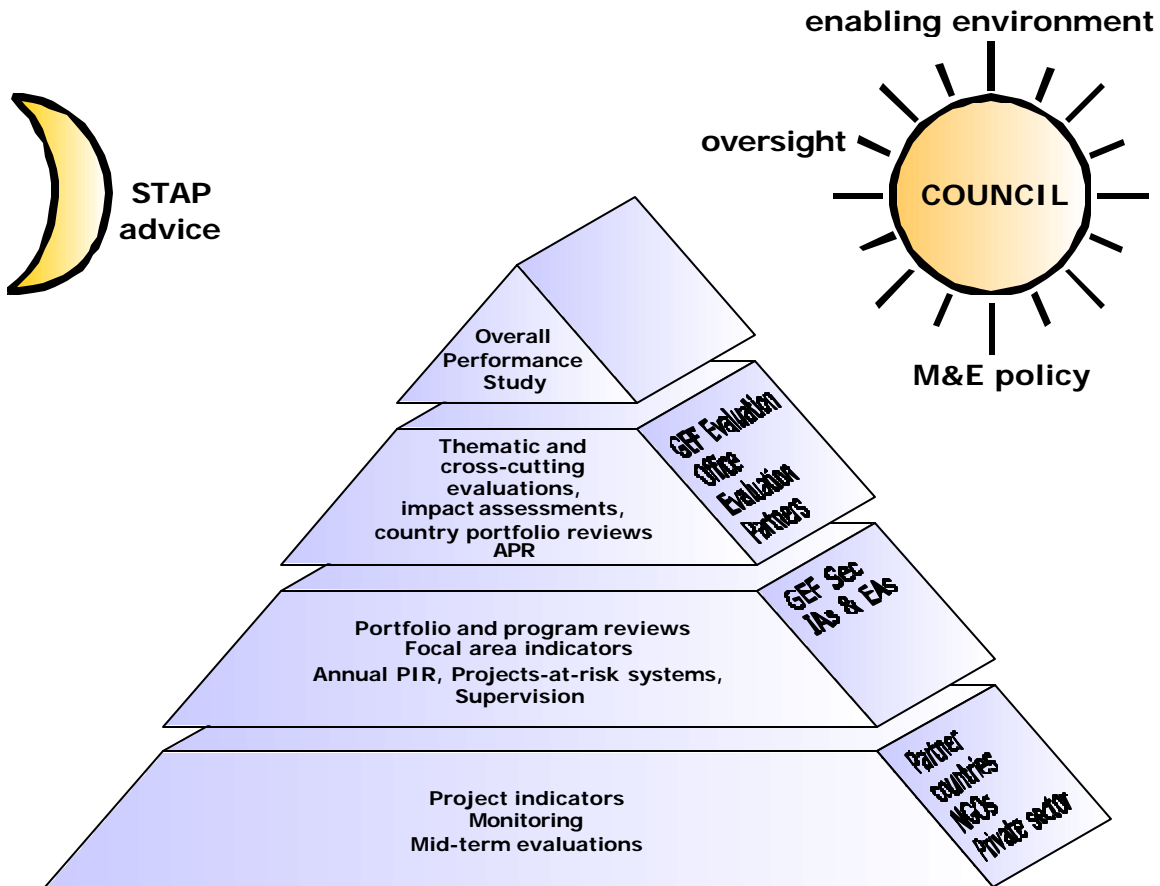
enabling environment

oversight

COUNCIL

M&E policy

STAP advice

Overall Performance Study

GEF Evaluation Office Evaluation Partners

Thematic and cross-cutting evaluations, impact assessments, country portfolio reviews APR

GEF Sec IAs & EAs

Portfolio and program reviews
Focal area indicators
Annual PIR, Projects-at-risk systems, Supervision

Partner countries NGOs Private sector

Project indicators
Monitoring
Mid-term evaluations